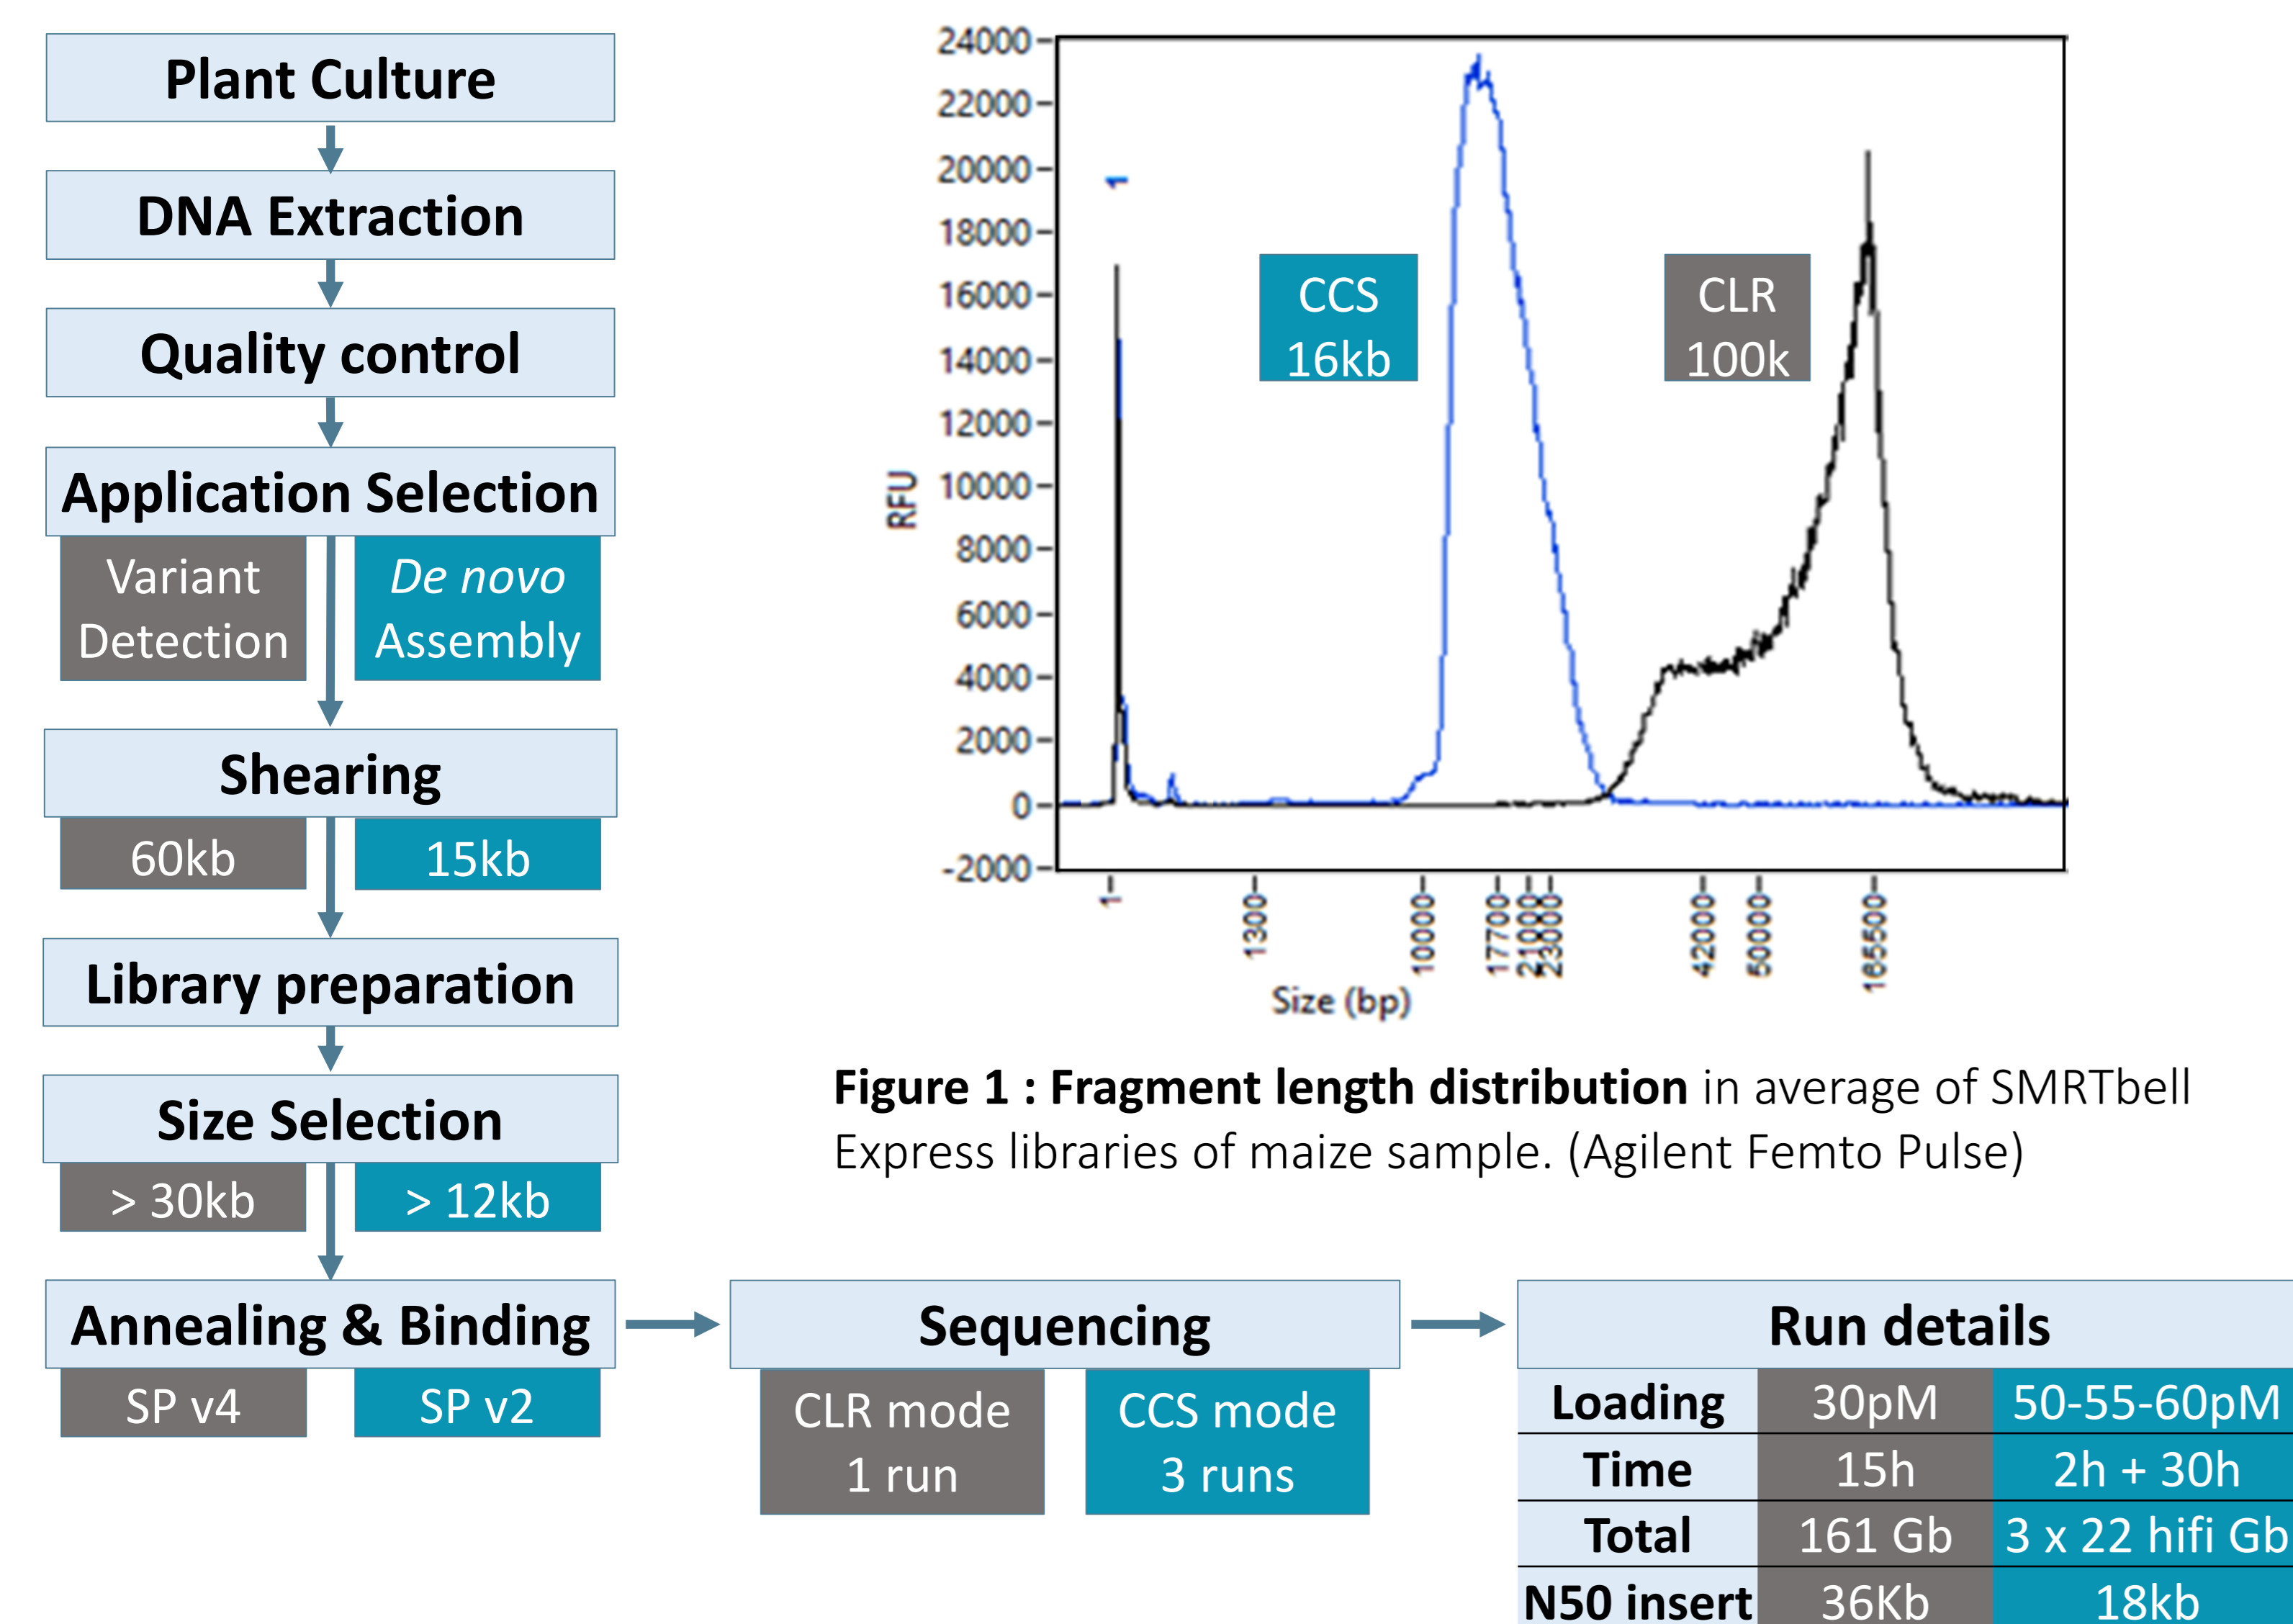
Plant Culture

DNA Extraction

Quality control

Application Selection

Variant Detection

*De novo* Assembly

Shearing

60kb

15kb

Library preparation

Size Selection

> 30kb

> 12kb

Annealing & Binding

SP v4

SP v2

24000
22000
20000
18000
16000
14000
12000
10000
8000
6000
4000
2000
0
-2000

RFU

CCS
16kb

CLR
100k

1
1300
10000
17700
21000
23000
42000
50000
165500

Size (bp)

**Figure 1 : Fragment length distribution** in average of SMRTbell Express libraries of maize sample. (Agilent Femto Pulse)

Sequencing

CLR mode
1 run

CCS mode
3 runs

| Run details | | |
|---|---|---|
| Loading | 30pM | 50-55-60pM |
| Time | 15h | 2h + 30h |
| Total | 161 Gb | 3 x 22 hifi Gb |
| N50 insert | 36Kb | 18kb |